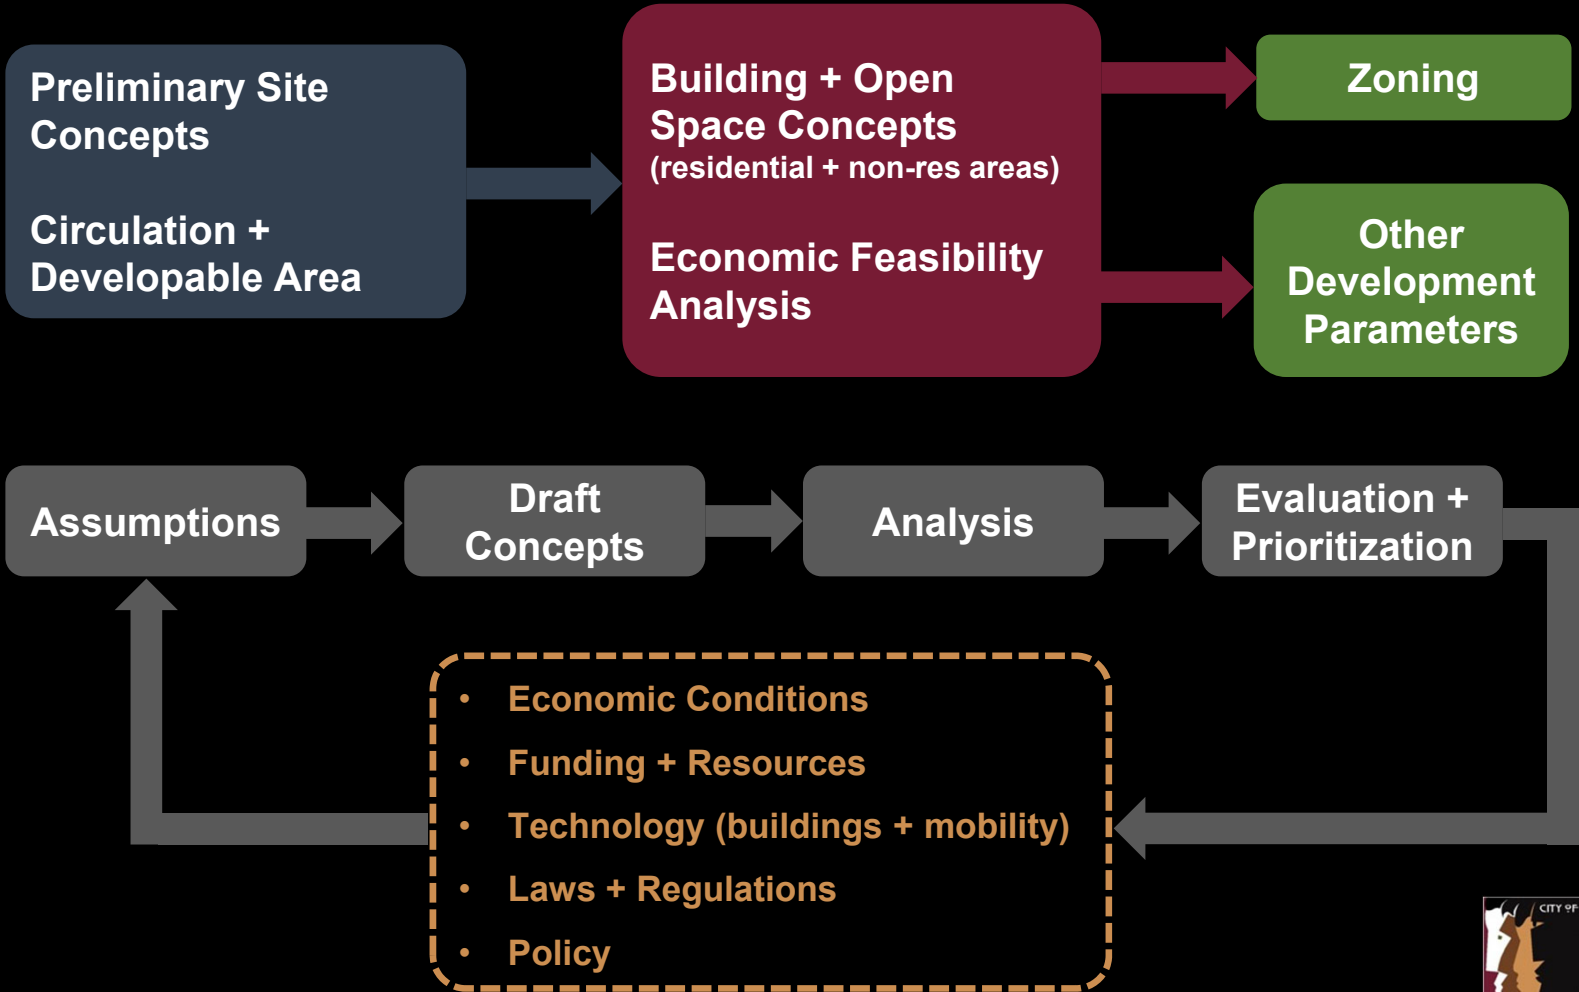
Preliminary Site Concepts

Circulation + Developable Area

Building + Open Space Concepts
(residential + non-res areas)

Economic Feasibility Analysis

Zoning

Other Development Parameters

Assumptions

Draft Concepts

Analysis

Evaluation + Prioritization

• Economic Conditions
• Funding + Resources
• Technology (buildings + mobility)
• Laws + Regulations
• Policy

CITY OF